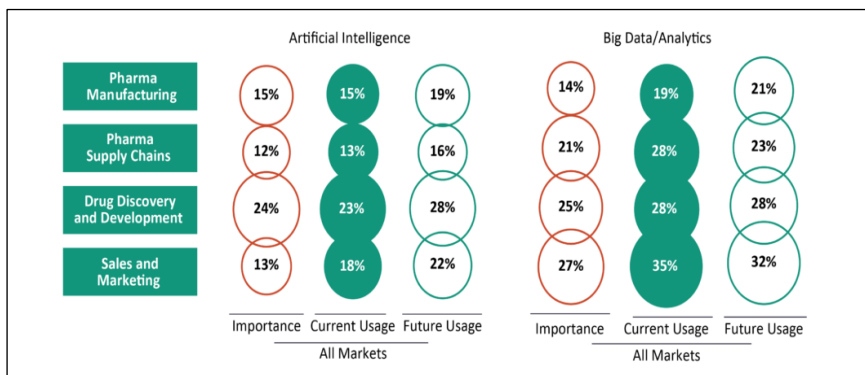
Artificial Intelligence

Big Data/Analytics

| | Importance | Current Usage | Future Usage | Importance | Current Usage | Future Usage |
|---|---|---|---|---|---|---|
| Pharma Manufacturing | 15% | 15% | 19% | 14% | 19% | 21% |
| Pharma Supply Chains | 12% | 13% | 16% | 21% | 28% | 23% |
| Drug Discovery and Development | 24% | 23% | 28% | 25% | 28% | 28% |
| Sales and Marketing | 13% | 18% | 22% | 27% | 35% | 32% |

All Markets

All Markets